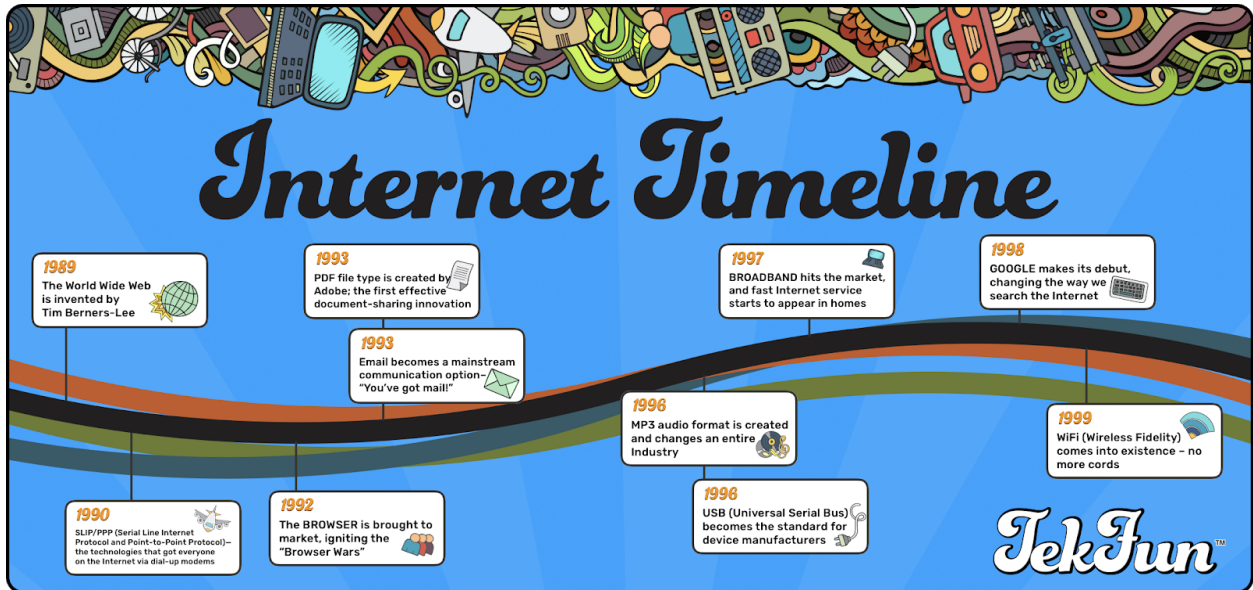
Internet Timeline

1989
The World Wide Web is invented by Tim Berners-Lee

1990
SLIP/PPP (Serial Line Internet Protocol and Point-to-Point Protocol)–the technologies that got everyone on the Internet via dial-up modems

1993
PDF file type is created by Adobe; the first effective document-sharing innovation

1993
Email becomes a mainstream communication option–"You've got mail!"

1992
The BROWSER is brought to market, igniting the "Browser Wars"

1996
MP3 audio format is created and changes an entire Industry

1997
BROADBAND hits the market, and fast Internet service starts to appear in homes

1996
USB (Universal Serial Bus) becomes the standard for device manufacturers

1998
GOOGLE makes its debut, changing the way we search the Internet

1999
WiFi (Wireless Fidelity) comes into existence – no more cords

TekFun™